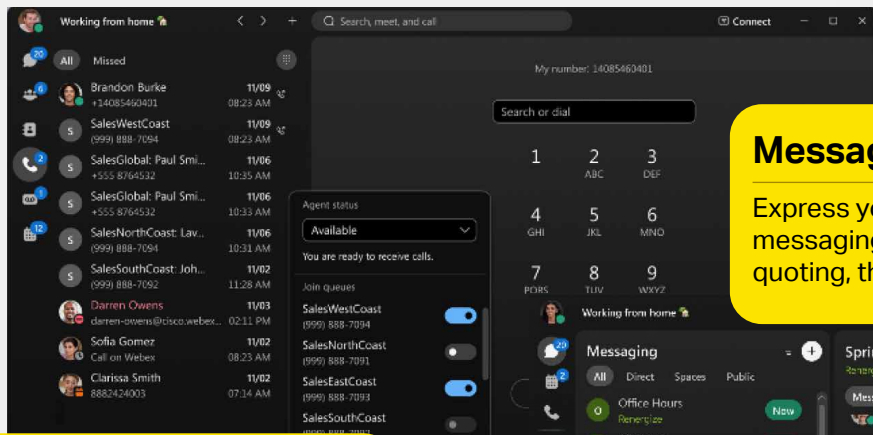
Working from home 🏠

Search, meet, and call

Connect

20
6
2
1
12

All Missed

Brandon Burke
+14085460401
11/09
08:23 AM

SalesWestCoast
(999) 888-7094
11/09
08:23 AM

SalesGlobal: Paul Smi...
+555 8764532
11/06
10:35 AM

SalesGlobal: Paul Smi...
+555 8764532
11/06
10:33 AM

SalesNorthCoast: Lav...
(999) 888-7094
11/06
10:31 AM

SalesSouthCoast: Joh...
(999) 888-7092
11/02
11:28 AM

Darren Owens
darren-owens@cisco.webex...
11/03
02:11 PM

Sofia Gomez
Call on Webex
11/02
08:23 AM

Clarissa Smith
8882424003
11/02
07:14 AM

Agent status
Available
You are ready to receive calls.

Join queues
SalesWestCoast
(999) 888-7094
SalesNorthCoast
(999) 888-7091
SalesEastCoast
(999) 888-7093
SalesSouthCoast
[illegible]

My number: 14085460401

Search or dial

1
2 ABC
3 DEF
4 GHI
5 JKL
6 MNO
7 PQRS
8 TUV
9 WXYZ

Working from home 🏠

Messaging
All Direct Spaces Public
Office Hours
Reenergize
New

Spri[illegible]

Messag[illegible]

Express yo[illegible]
messaging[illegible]
quoting, th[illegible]